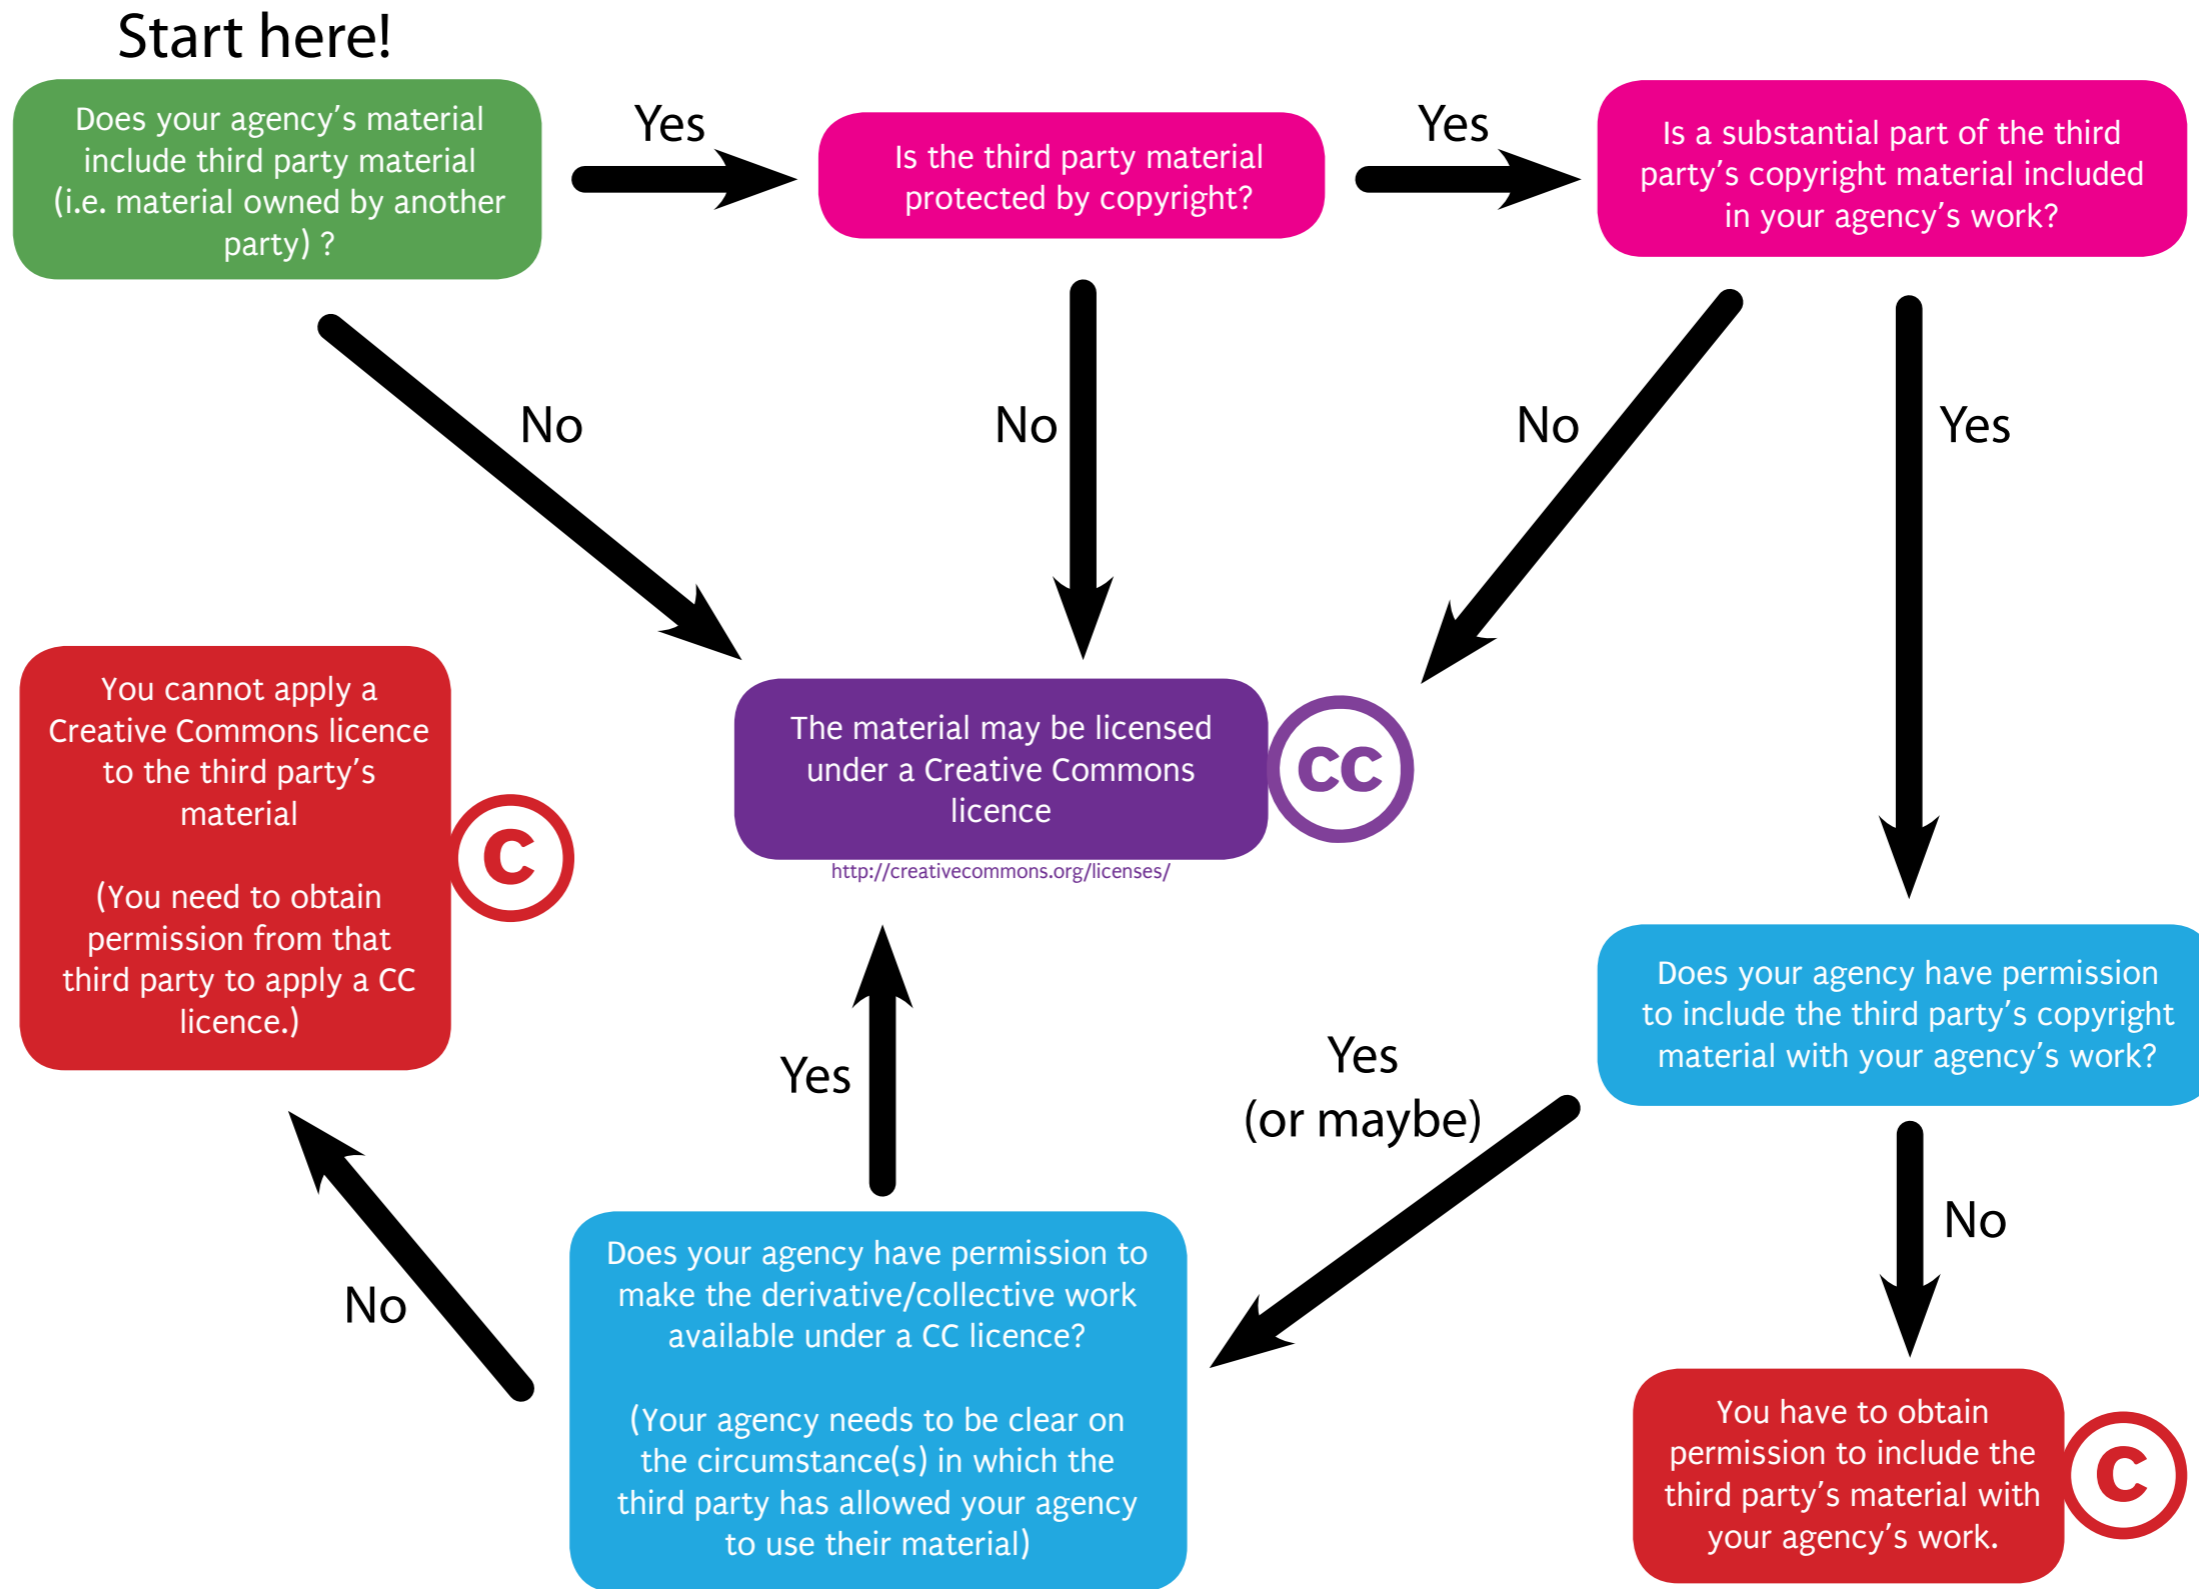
Start here!

Does your agency's material include third party material (i.e. material owned by another party) ?

Yes

Is the third party material protected by copyright?

Yes

Is a substantial part of the third party's copyright material included in your agency's work?

No

No

No

Yes

You cannot apply a Creative Commons licence to the third party's material

(You need to obtain permission from that third party to apply a CC licence.)

C

The material may be licensed under a Creative Commons licence

CC

http://creativecommons.org/licenses/

Does your agency have permission to include the third party's copyright material with your agency's work?

Yes

Yes (or maybe)

No

No

Does your agency have permission to make the derivative/collective work available under a CC licence?

(Your agency needs to be clear on the circumstance(s) in which the third party has allowed your agency to use their material)

You have to obtain permission to include the third party's material with your agency's work.

C